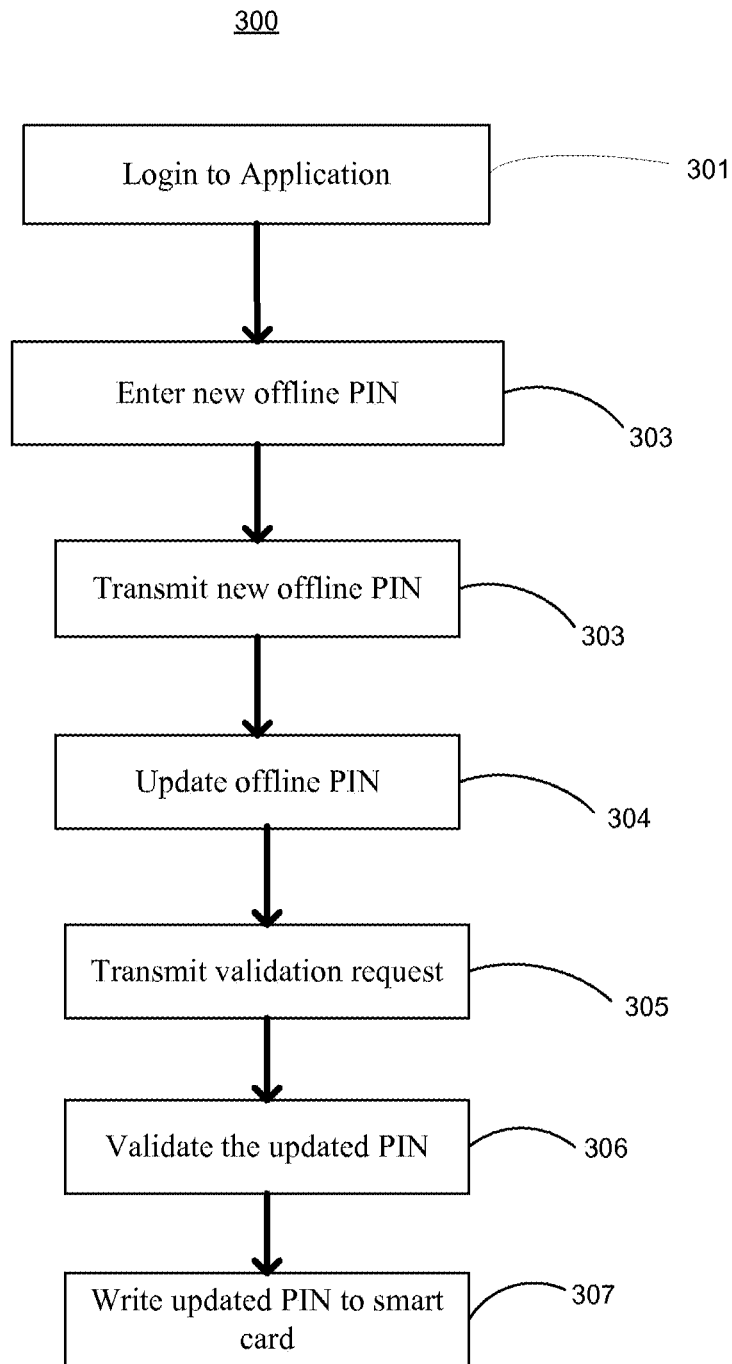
300

Login to Application

301

Enter new offline PIN

303

Transmit new offline PIN

303

Update offline PIN

304

Transmit validation request

305

Validate the updated PIN

306

Write updated PIN to smart card

307